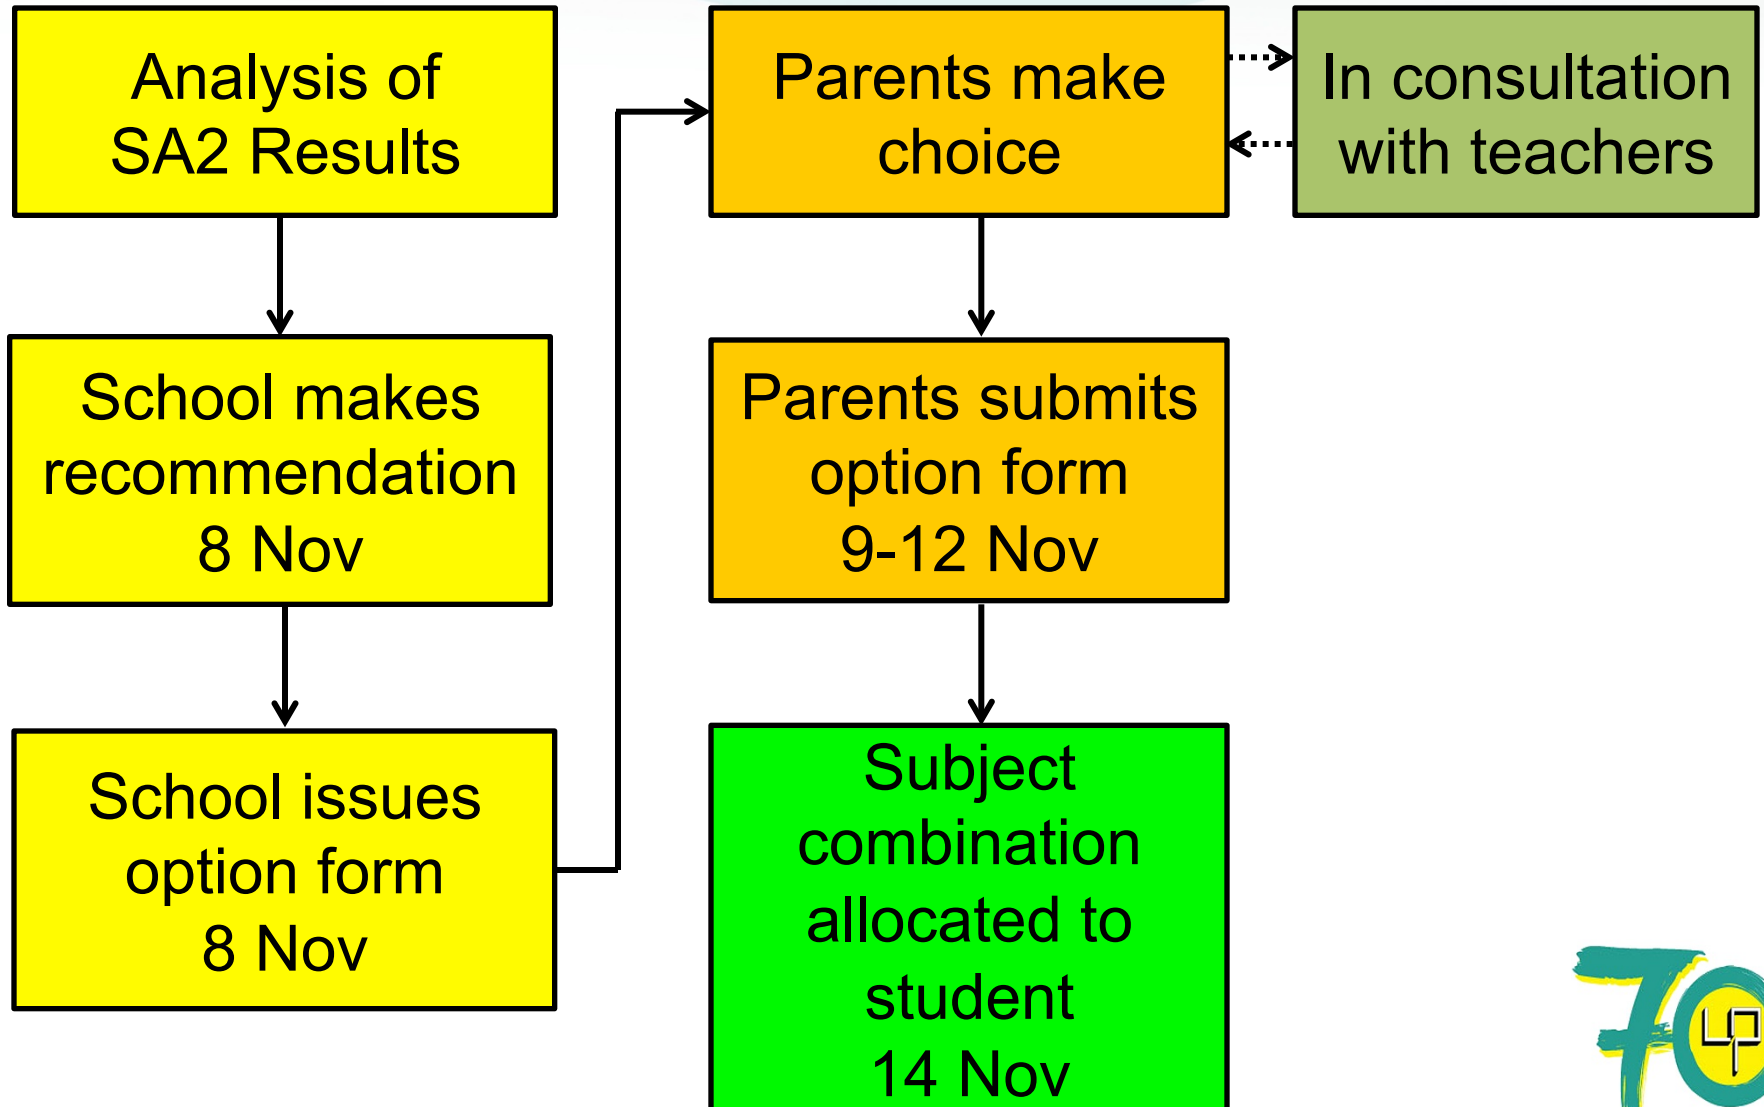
Analysis of SA2 Results

School makes recommendation 8 Nov

School issues option form 8 Nov

Parents make choice

In consultation with teachers

Parents submits option form 9-12 Nov

Subject combination allocated to student 14 Nov

70